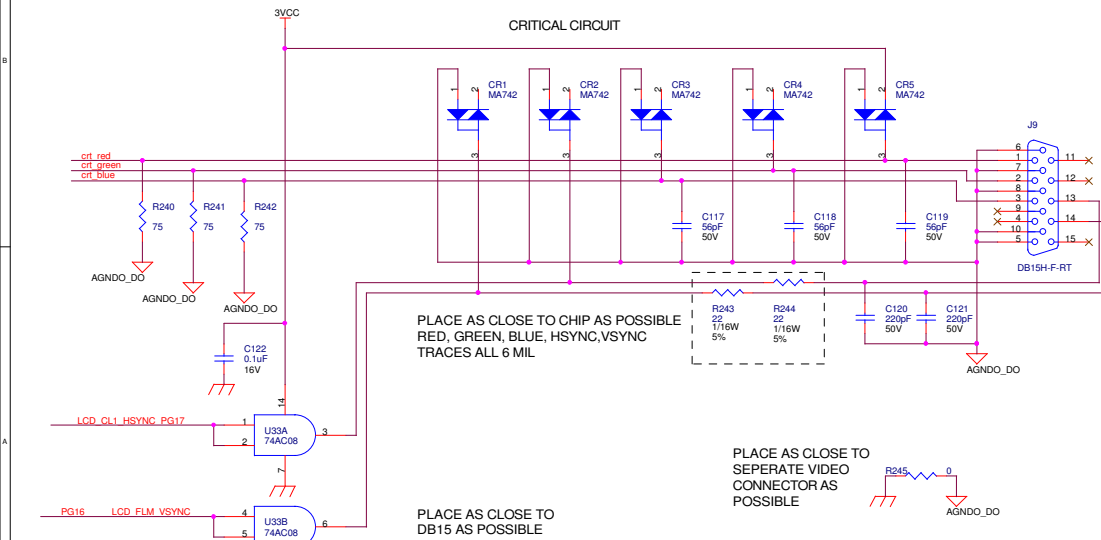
B

A

3VCC

CRITICAL CIRCUIT

CR1 MA742
CR2 MA742
CR3 MA742
CR4 MA742
CR5 MA742

1 2 3
1 2 3
1 2 3
1 2 3
1 2 3

crt_red
crt_green
crt_blue

R240 75
R241 75
R242 75

AGNDO_DO
AGNDO_DO
AGNDO_DO

C117 56pF 50V
C118 56pF 50V
C119 56pF 50V

J9
6
1
7
2
8
3
9
4
10
5
11
12
13
14
15
DB15H-F-RT

R243 22 1/16W 5%
R244 22 1/16W 5%

C120 220pF 50V
C121 220pF 50V

AGNDO_DO

PLACE AS CLOSE TO CHIP AS POSSIBLE
RED, GREEN, BLUE, HSYNC,VSYNC
TRACES ALL 6 MIL

C122 0.1uF 16V

14

LCD_CL1_HSYNC_PG17
1
2
U33A 74AC08
3
7

PLACE AS CLOSE TO SEPERATE VIDEO CONNECTOR AS POSSIBLE

R245 0
AGNDO_DO

PG16 LCD_FLM_VSYNC
4
5
U33B 74AC08
6

PLACE AS CLOSE TO DB15 AS POSSIBLE